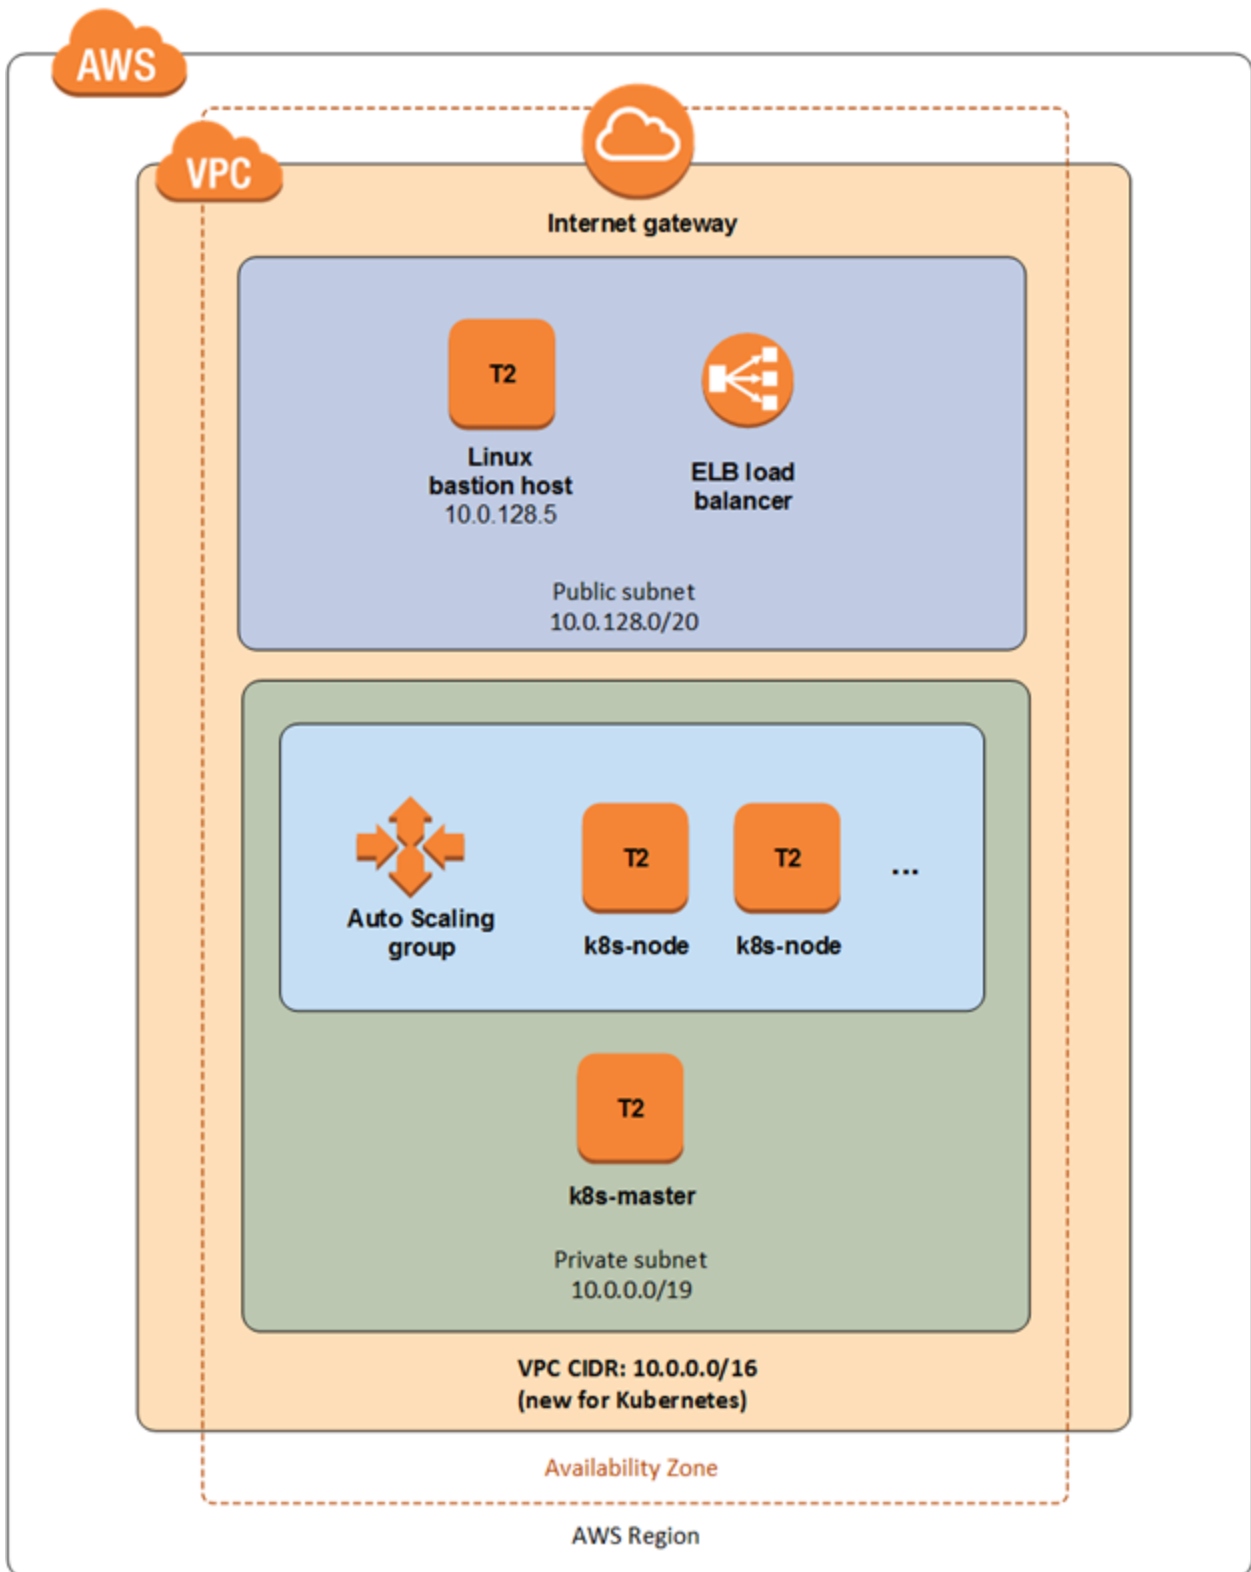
AWS

VPC

Internet gateway

T2

Linux bastion host
10.0.128.5

ELB load balancer

Public subnet
10.0.128.0/20

Auto Scaling group

T2

k8s-node

T2

k8s-node

...

T2

k8s-master

Private subnet
10.0.0.0/19

VPC CIDR: 10.0.0.0/16
(new for Kubernetes)

Availability Zone

AWS Region